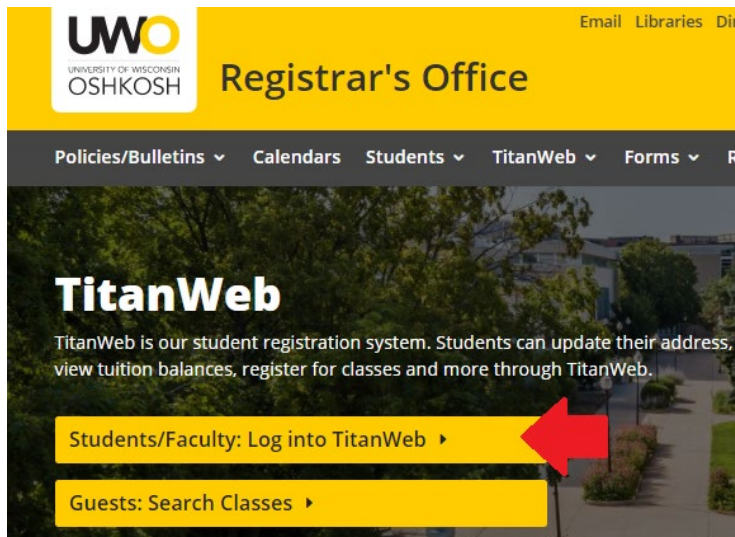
UWO
UNIVERSITY OF WISCONSIN
OSHKOSH

Registrar's Office

Email Libraries Di

Policies/Bulletins Calendars Students TitanWeb Forms R

TitanWeb

TitanWeb is our student registration system. Students can update their address, view tuition balances, register for classes and more through TitanWeb.

Students/Faculty: Log into TitanWeb

Guests: Search Classes